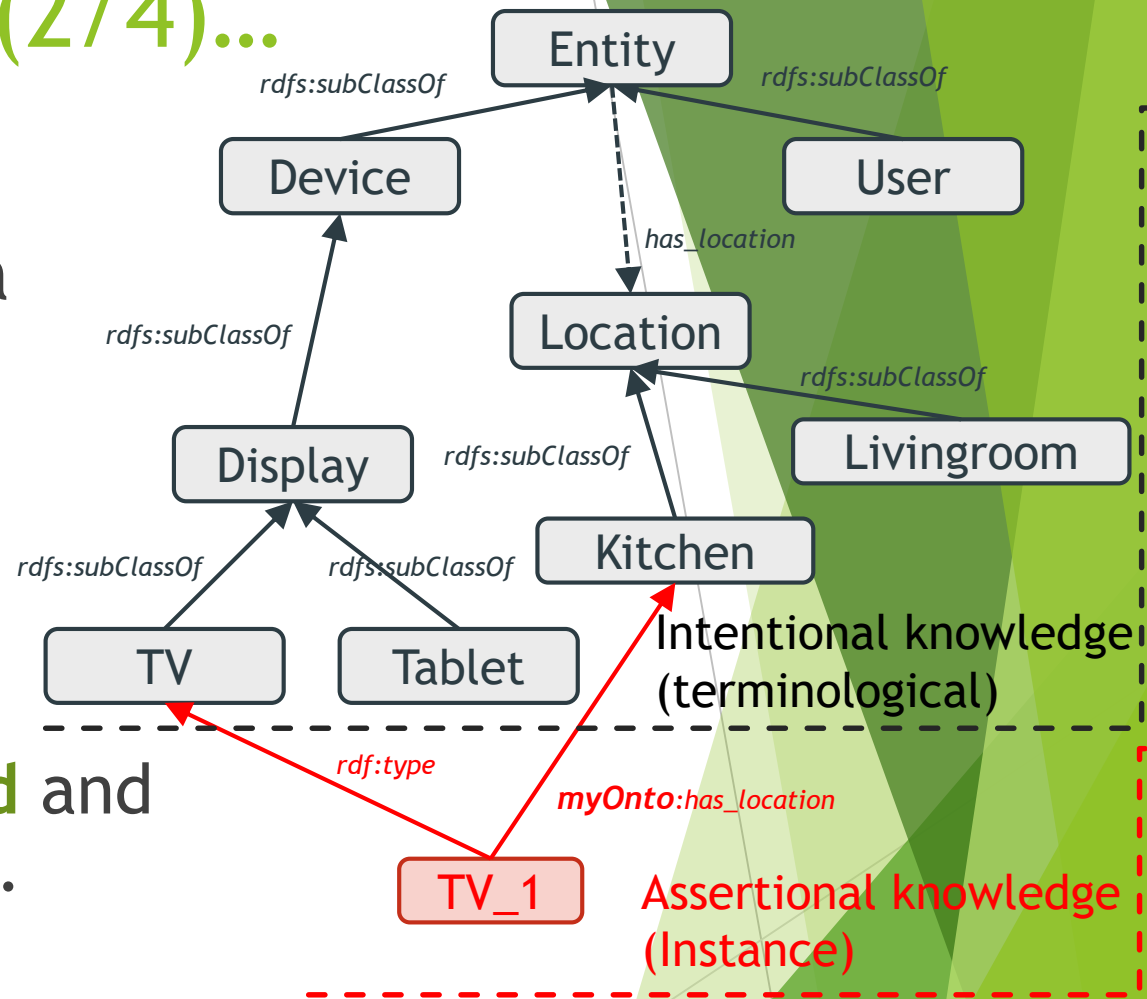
(2/4)...

Entity
rdfs:subClassOf
rdfs:subClassOf
Device
User
has_location
a
rdfs:subClassOf
Location
rdfs:subClassOf
Livingroom
Display
rdfs:subClassOf
Kitchen
rdfs:subClassOf
rdfs:subClassOf
TV
Tablet
Intentional knowledge (terminological)

d and
rdf:type
myOnto:has_location
.
TV_1
Assertional knowledge (Instance)